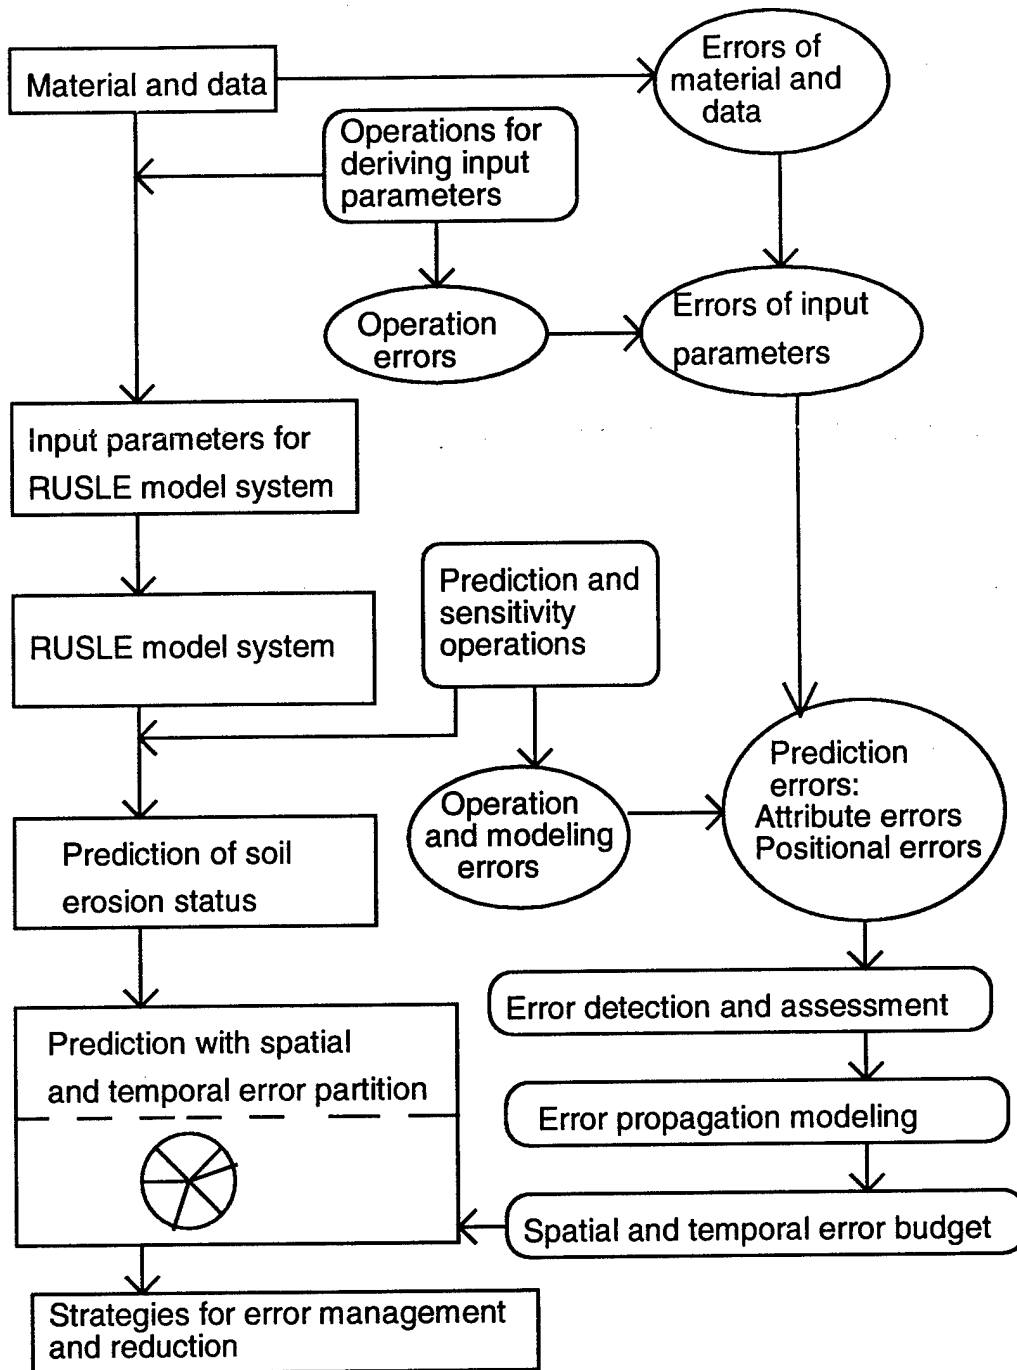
Material and data

Errors of material and data

Operations for deriving input parameters

Operation errors

Errors of input parameters

Input parameters for RUSLE model system

RUSLE model system

Prediction and sensitivity operations

Operation and modeling errors

Prediction errors: Attribute errors Positional errors

Prediction of soil erosion status

Error detection and assessment

Prediction with spatial and temporal error partition

Error propagation modeling

Spatial and temporal error budget

Strategies for error management and reduction